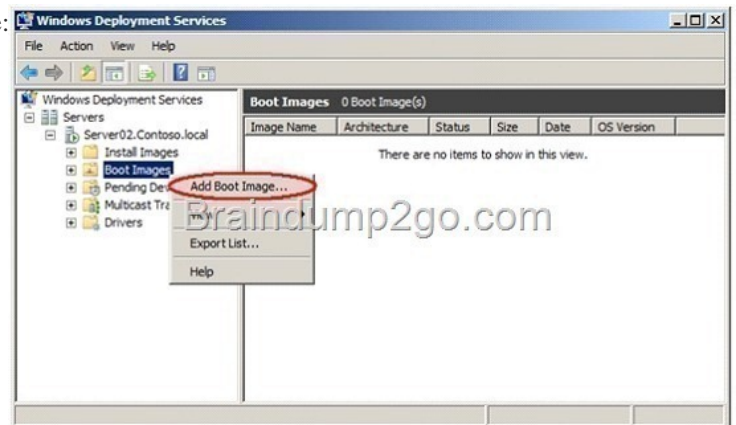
Windows Deployment Services

File Action View Help

Windows Deployment Services
Servers
Server02.Contoso.local
Install Images
Boot Images
Pending Dev
Multicast Tra
Drivers

Add Boot Image...
View
Export List...
Help

Boot Images 0 Boot Image(s)

| Image Name | Architecture | Status | Size | Date | OS Version |
|---|---|---|---|---|---|

There are no items to show in this view.

Braindump2go.com